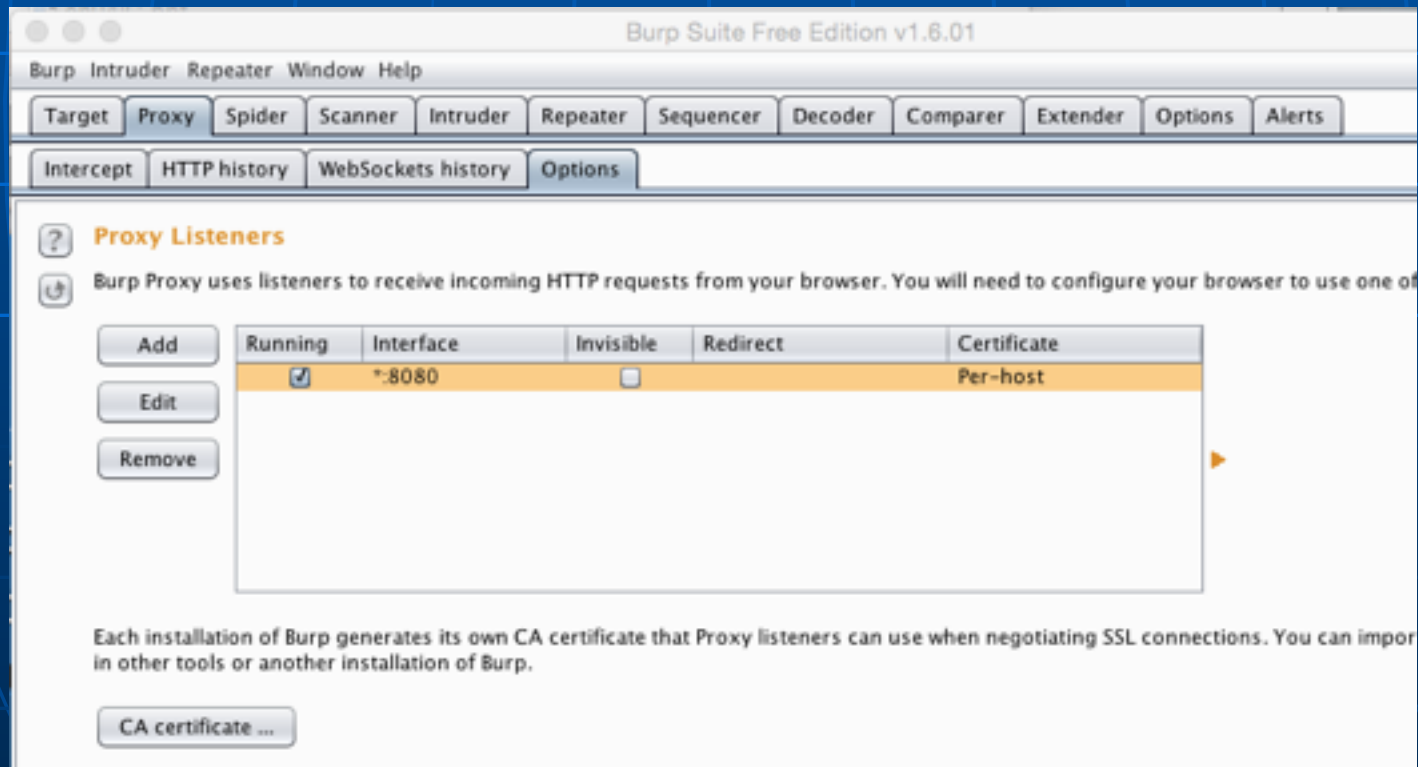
Burp Suite Free Edition v1.6.01

Burp Intruder Repeater Window Help

Target Proxy Spider Scanner Intruder Repeater Sequencer Decoder Comparer Extender Options Alerts

Intercept HTTP history WebSockets history Options

Proxy Listeners

Burp Proxy uses listeners to receive incoming HTTP requests from your browser. You will need to configure your browser to use one of

Add

Edit

Remove

| Running | Interface | Invisible | Redirect | Certificate |
|---|---|---|---|---|
| ☑ | *:8080 | ☐ | | Per-host |

Each installation of Burp generates its own CA certificate that Proxy listeners can use when negotiating SSL connections. You can impor in other tools or another installation of Burp.

CA certificate ...